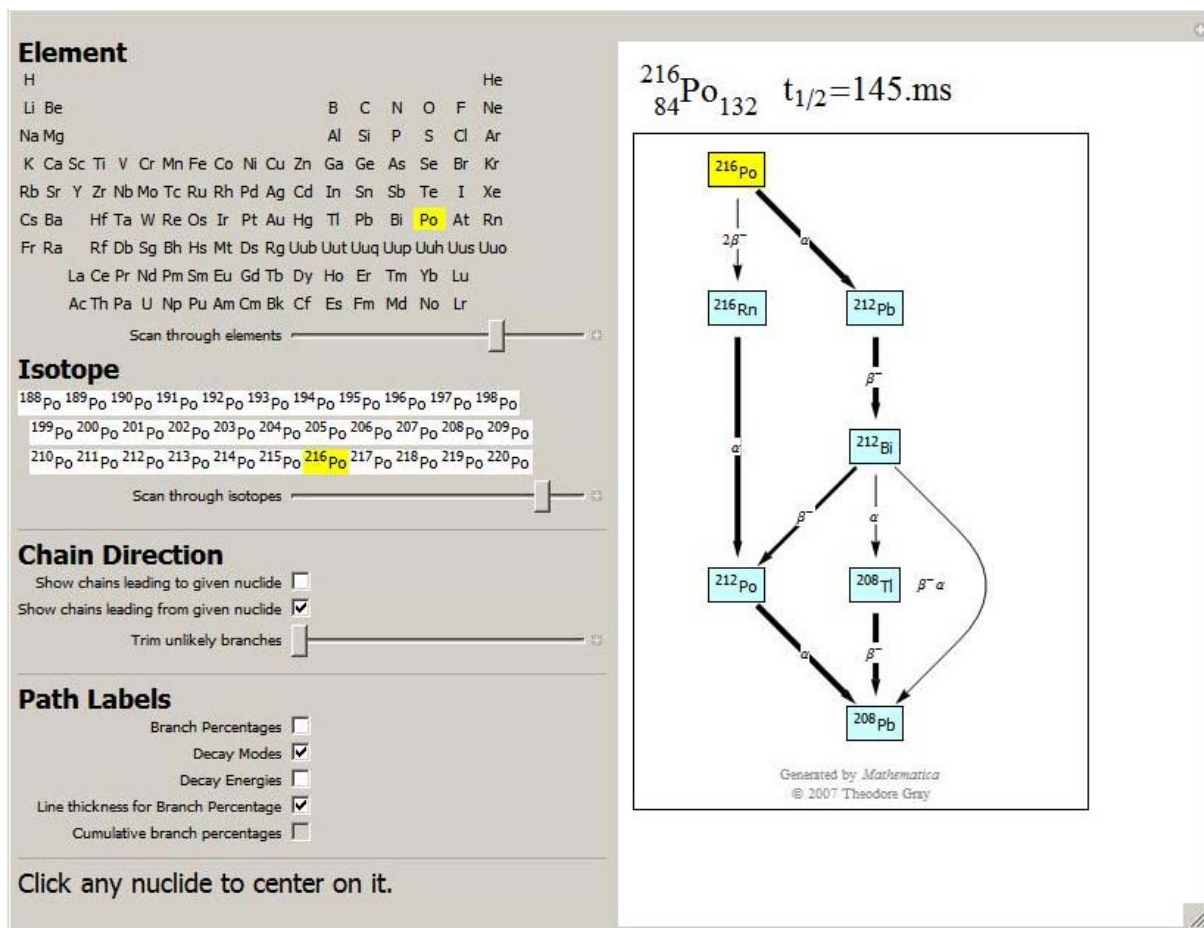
Element

H He
Li Be B C N O F Ne
Na Mg Al Si P S Cl Ar
K Ca Sc Ti V Cr Mn Fe Co Ni Cu Zn Ga Ge As Se Br Kr
Rb Sr Y Zr Nb Mo Tc Ru Rh Pd Ag Cd In Sn Sb Te I Xe
Cs Ba Hf Ta W Re Os Ir Pt Au Hg Tl Pb Bi Po At Rn
Fr Ra Rf Db Sg Bh Hs Mt Ds Rg Uub Uut Uuq Uup Uuh Uus Uuo
La Ce Pr Nd Pm Sm Eu Gd Tb Dy Ho Er Tm Yb Lu
Ac Th Pa U Np Pu Am Cm Bk Cf Es Fm Md No Lr

Scan through elements

Isotope

$^{188}Po$ $^{189}Po$ $^{190}Po$ $^{191}Po$ $^{192}Po$ $^{193}Po$ $^{194}Po$ $^{195}Po$ $^{196}Po$ $^{197}Po$ $^{198}Po$
$^{199}Po$ $^{200}Po$ $^{201}Po$ $^{202}Po$ $^{203}Po$ $^{204}Po$ $^{205}Po$ $^{206}Po$ $^{207}Po$ $^{208}Po$ $^{209}Po$
$^{210}Po$ $^{211}Po$ $^{212}Po$ $^{213}Po$ $^{214}Po$ $^{215}Po$ $^{216}Po$ $^{217}Po$ $^{218}Po$ $^{219}Po$ $^{220}Po$

Scan through isotopes

Chain Direction

Show chains leading to given nuclide
Show chains leading from given nuclide
Trim unlikely branches

Path Labels

Branch Percentages
Decay Modes
Decay Energies
Line thickness for Branch Percentage
Cumulative branch percentages

Click any nuclide to center on it.

$^{216}_{84}Po_{132}$ $t_{1/2}$=145.ms

$^{216}Po$
$2\beta^-$
$\alpha$
$^{216}Rn$
$^{212}Pb$
$\beta^-$
$\alpha$
$^{212}Bi$
$\beta^-$
$\alpha$
$^{212}Po$
$^{208}Tl$
$\beta^- \alpha$
$\alpha$
$\beta^-$
$^{208}Pb$

Generated by Mathematica
© 2007 Theodore Gray